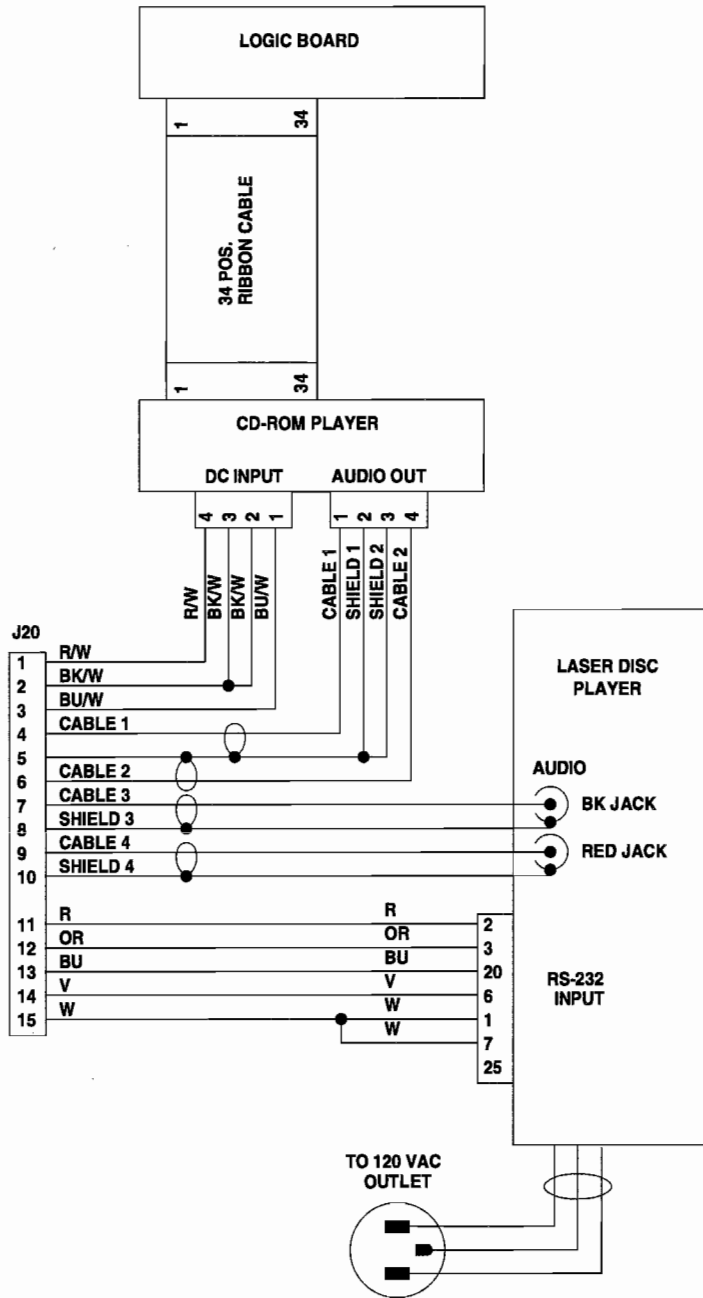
LOGIC BOARD

1
34

34 POS. RIBBON CABLE

1
34

CD-ROM PLAYER

DC INPUT
AUDIO OUT

4 3 2 1
1 2 3 4

R/W
BK/W
BK/W
BU/W
CABLE 1
SHIELD 1
SHIELD 2
CABLE 2

J20
1
2
3
4
5
6
7
8
9
10
11
12
13
14
15

R/W
BK/W
BU/W
CABLE 1
CABLE 2
CABLE 3
SHIELD 3
CABLE 4
SHIELD 4
R
OR
BU
V
W

LASER DISC PLAYER

AUDIO
BK JACK
RED JACK

R
OR
BU
V
W
W

2
3
20
6
1
7
25

RS-232 INPUT

TO 120 VAC OUTLET